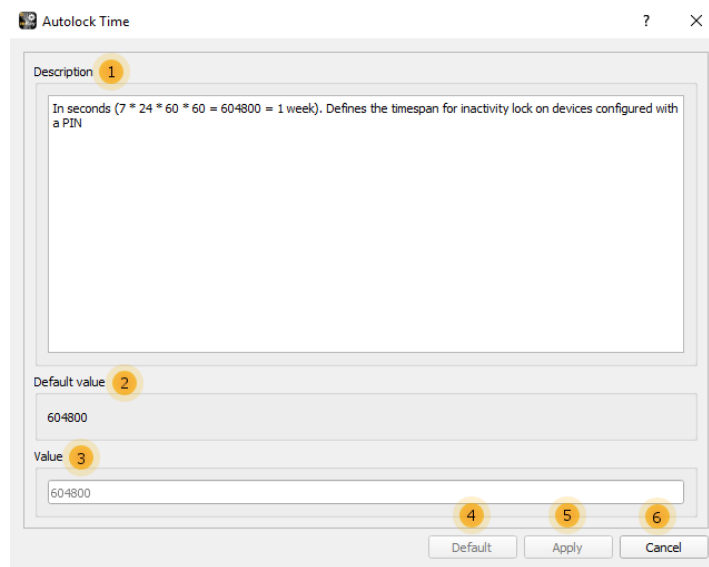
Autolock Time

?

Description 1

In seconds (7 * 24 * 60 * 60 = 604800 = 1 week). Defines the timespan for inactivity lock on devices configured with a PIN

Default value 2

604800

Value 3

604800

4 5 6

Default Apply Cancel